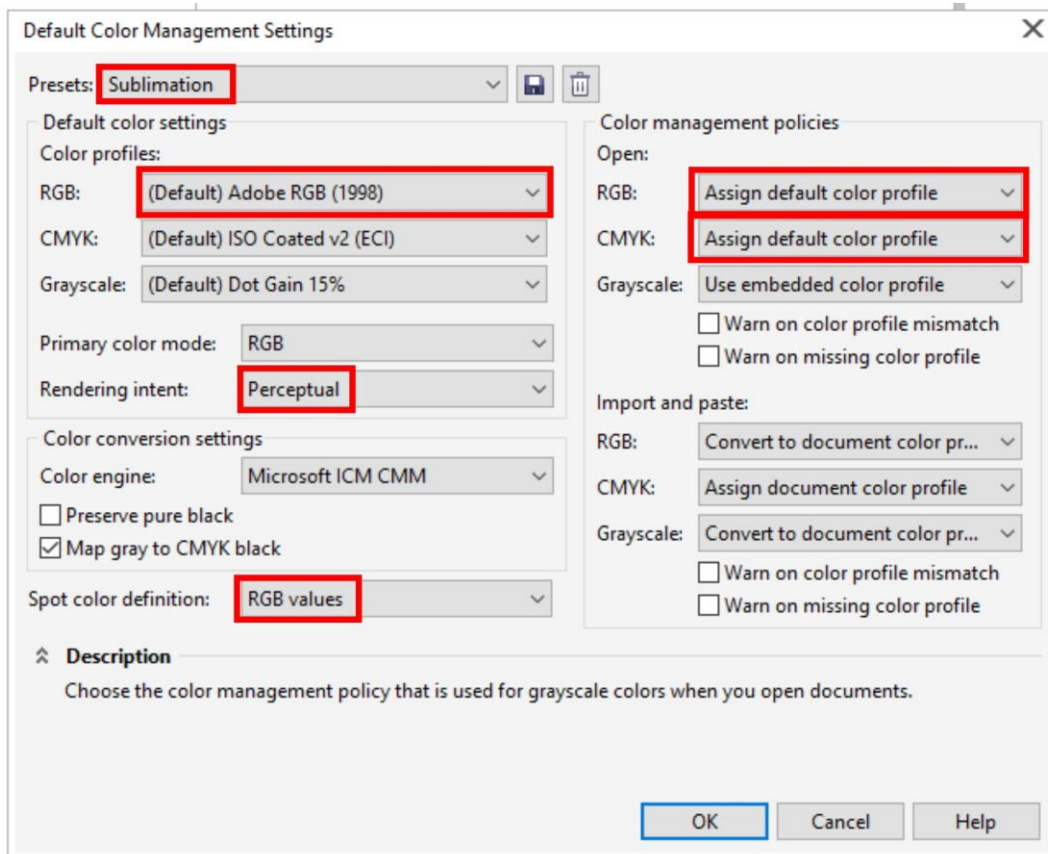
Default Color Management Settings

Presets: Sublimation

Default color settings
Color profiles:
RGB: (Default) Adobe RGB (1998)
CMYK: (Default) ISO Coated v2 (ECI)
Grayscale: (Default) Dot Gain 15%

Primary color mode: RGB
Rendering intent: Perceptual

Color conversion settings
Color engine: Microsoft ICM CMM
Preserve pure black
Map gray to CMYK black

Spot color definition: RGB values

Color management policies
Open:
RGB: Assign default color profile
CMYK: Assign default color profile
Grayscale: Use embedded color profile
Warn on color profile mismatch
Warn on missing color profile

Import and paste:
RGB: Convert to document color pr...
CMYK: Assign document color profile
Grayscale: Convert to document color pr...
Warn on color profile mismatch
Warn on missing color profile

Description
Choose the color management policy that is used for grayscale colors when you open documents.

OK Cancel Help